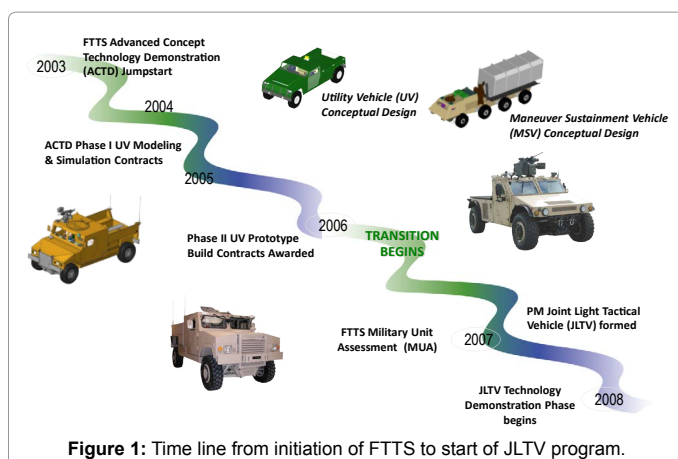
2003

FTTS Advanced Concept Technology Demonstration (ACTD) Jumpstart

Utility Vehicle (UV) Conceptual Design

Maneuver Sustainment Vehicle (MSV) Conceptual Design

2004

ACTD Phase I UV Modeling & Simulation Contracts

2005

Phase II UV Prototype Build Contracts Awarded

2006

TRANSITION BEGINS

FTTS Military Unit Assessment (MUA)

PM Joint Light Tactical Vehicle (JLTV) formed

2007

JLTV Technology Demonstration Phase begins

2008

**Figure 1:** Time line from initiation of FTTS to start of JLTV program.